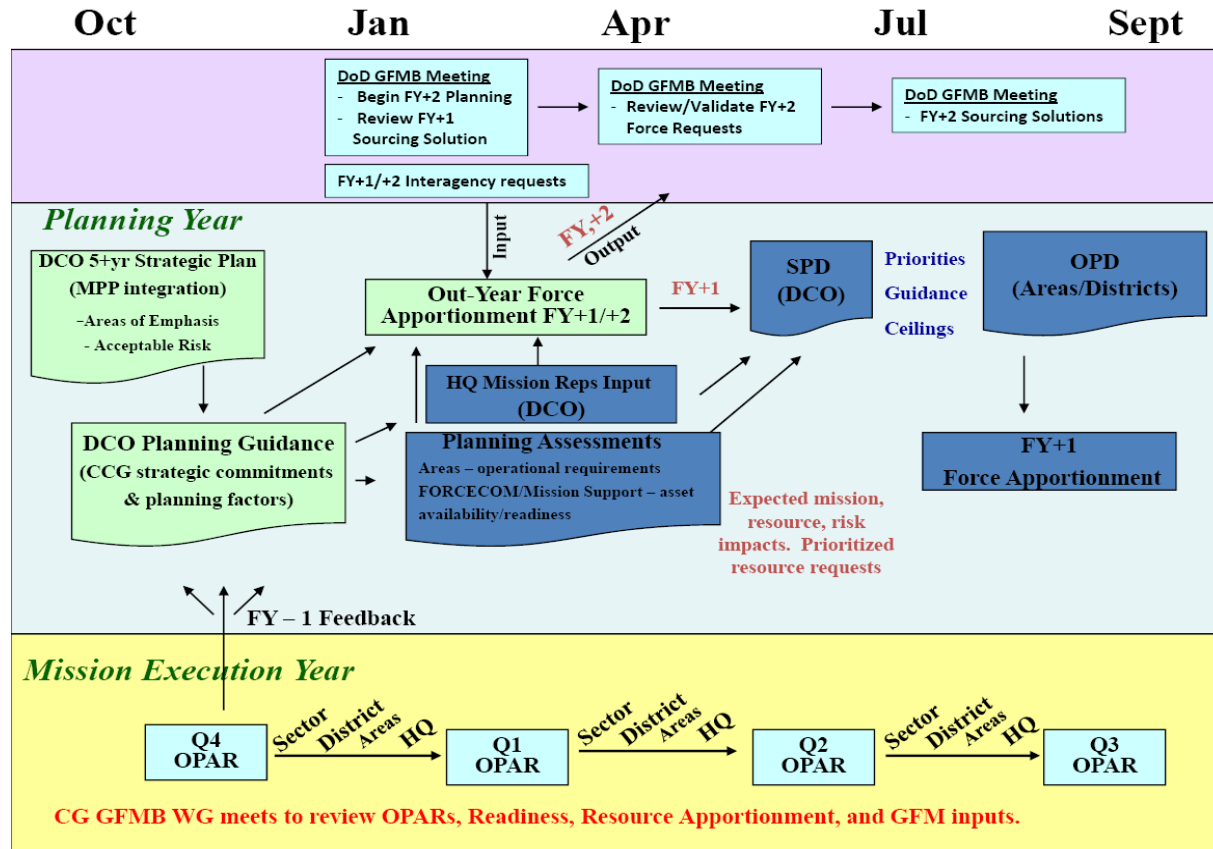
Oct Jan Apr Jul Sept

DoD GFMB Meeting
- Begin FY+2 Planning
- Review FY+1 Sourcing Solution

DoD GFMB Meeting
- Review/Validate FY+2 Force Requests

DoD GFMB Meeting
- FY+2 Sourcing Solutions

FY+1/+2 Interagency requests

Planning Year

Input

FY,+2
Output

DCO 5+yr Strategic Plan (MPP integration)
–Areas of Emphasis
- Acceptable Risk

Out-Year Force Apportionment FY+1/+2

FY+1

SPD (DCO)

Priorities
Guidance
Ceilings

OPD (Areas/Districts)

HQ Mission Reps Input (DCO)

DCO Planning Guidance (CCG strategic commitments & planning factors)

Planning Assessments
Areas – operational requirements
FORCECOM/Mission Support – asset availability/readiness

FY+1
Force Apportionment

Expected mission, resource, risk impacts. Prioritized resource requests

FY – 1 Feedback

Mission Execution Year

Q4 OPAR
Sector District Areas HQ
Q1 OPAR
Sector District Areas HQ
Q2 OPAR
Sector District Areas HQ
Q3 OPAR

CG GFMB WG meets to review OPARs, Readiness, Resource Apportionment, and GFM inputs.